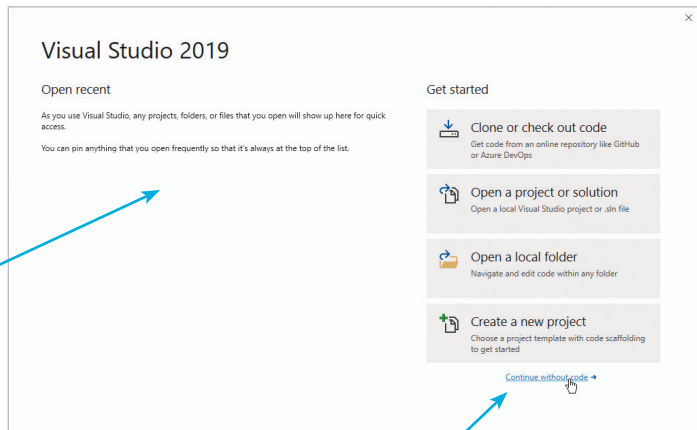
Visual Studio 2019

Open recent

As you use Visual Studio, any projects, folders, or files that you open will show up here for quick access.

You can pin anything that you open frequently so that it's always at the top of the list.

Get started

Clone or check out code
Get code from an online repository like GitHub or Azure DevOps

Open a project or solution
Open a local Visual Studio project or .sln file

Open a local folder
Navigate and edit code within any folder

Create a new project
Choose a project template with code scaffolding to get started

Continue without code →